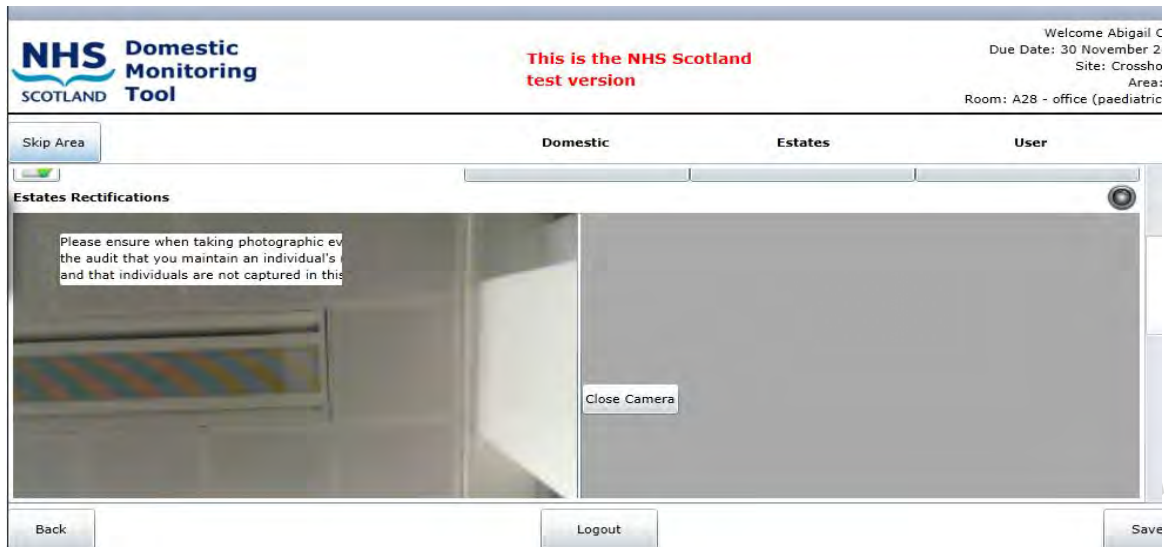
NHS SCOTLAND Domestic Monitoring Tool

This is the NHS Scotland test version

Welcome Abigail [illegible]
Due Date: 30 November 2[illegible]
Site: Crossho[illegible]
Area:
Room: A28 - office (paediatric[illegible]

Skip Area

Domestic

Estates

User

Estates Rectifications

Please ensure when taking photographic ev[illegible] the audit that you maintain an individual's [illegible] and that individuals are not captured in this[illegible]

Close Camera

Back

Logout

Save